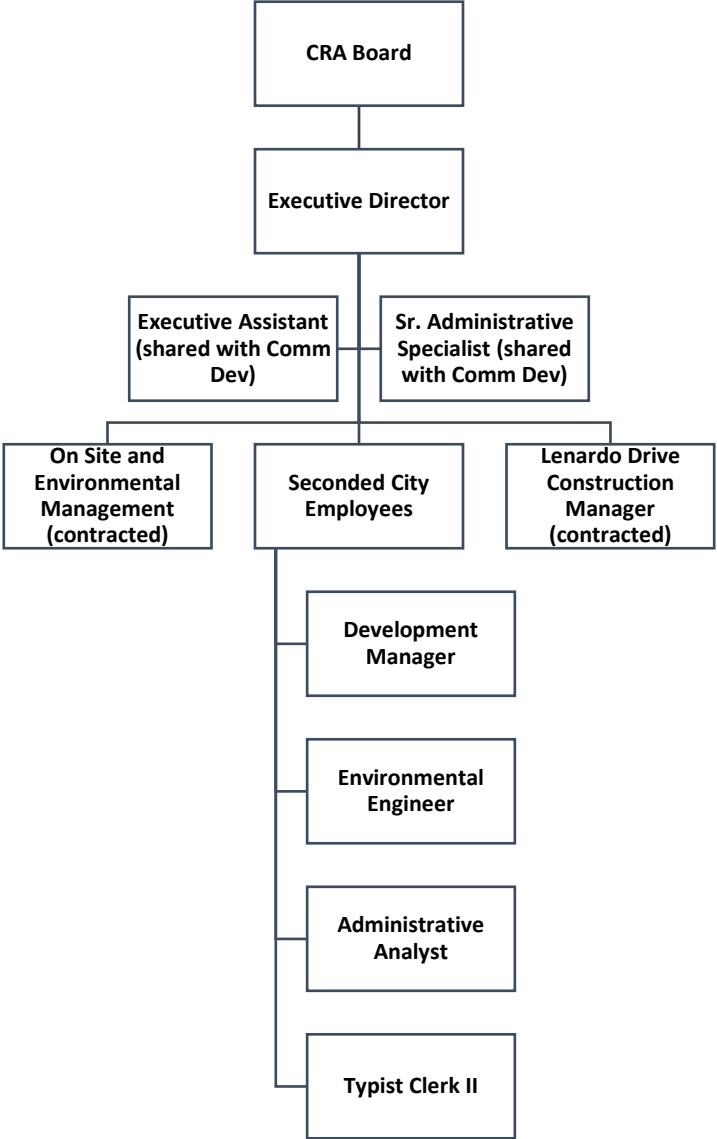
CRA Board

Executive Director

Executive Assistant (shared with Comm Dev)

Sr. Administrative Specialist (shared with Comm Dev)

On Site and Environmental Management (contracted)

Seconded City Employees

Lenardo Drive Construction Manager (contracted)

Development Manager

Environmental Engineer

Administrative Analyst

Typist Clerk II